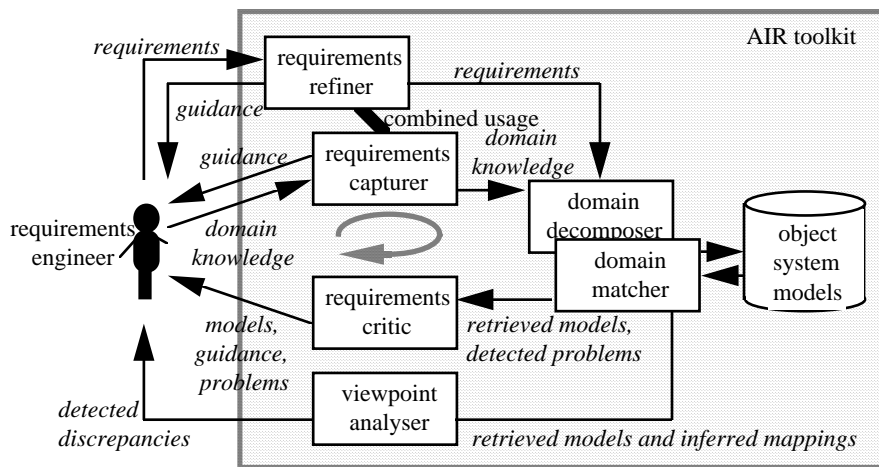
AIR toolkit

requirements

requirements refiner

requirements

guidance

combined usage

domain knowledge

guidance

requirements capturer

requirements engineer

domain knowledge

domain decomposer

object system models

domain matcher

requirements critic

models, guidance, problems

retrieved models, detected problems

viewpoint analyser

detected discrepancies

retrieved models and inferred mappings